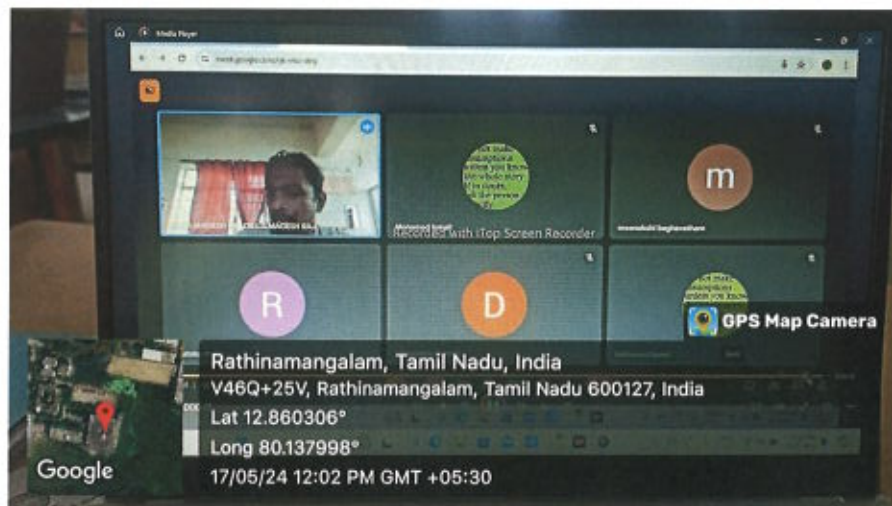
Media Player

meet.google.com/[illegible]

Recorded with iTop Screen Recorder

m

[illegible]

R

D

GPS Map Camera

Rathinamangalam, Tamil Nadu, India

V46Q+25V, Rathinamangalam, Tamil Nadu 600127, India

Lat 12.860306°

Long 80.137998°

17/05/24 12:02 PM GMT +05:30

Google